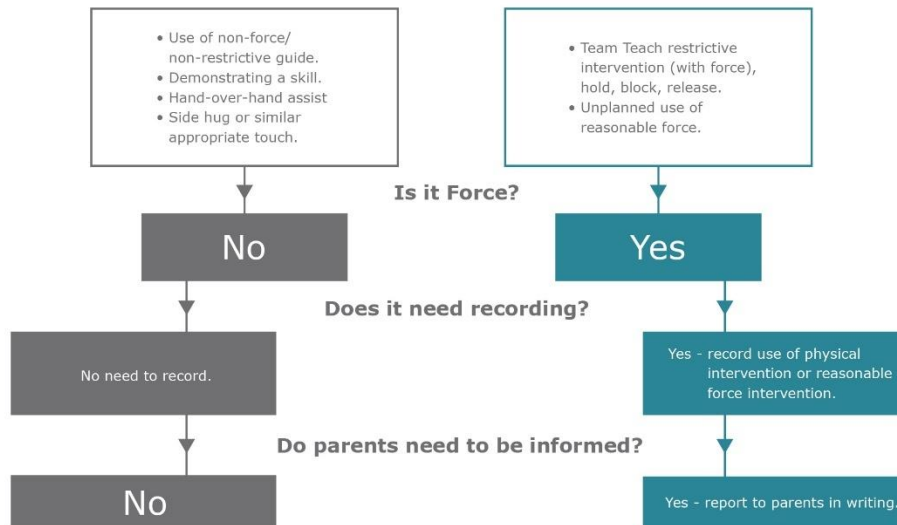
• Use of non-force/ non-restrictive guide.
• Demonstrating a skill.
• Hand-over-hand assist
• Side hug or similar appropriate touch.

• Team Teach restrictive intervention (with force), hold, block, release.
• Unplanned use of reasonable force.

Is it Force?

No

Yes

Does it need recording?

No need to record.

Yes - record use of physical intervention or reasonable force intervention.

Do parents need to be informed?

No

Yes - report to parents in writing.